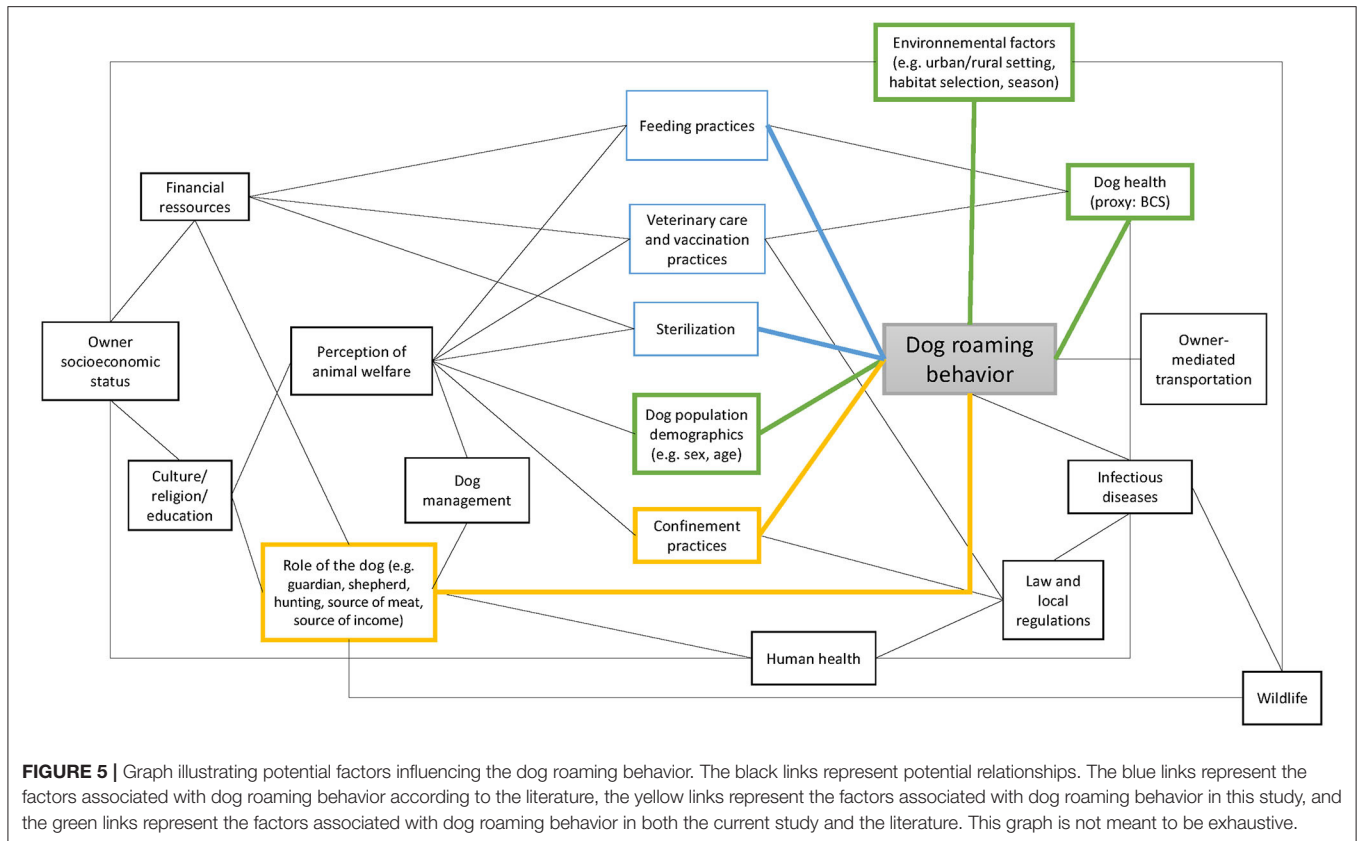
Environnemental factors (e.g. urban/rural setting, habitat selection, season)

Feeding practices

Financial ressources

Dog health (proxy: BCS)

Veterinary care and vaccination practices

Owner socioeconomic status

Sterilization

Perception of animal welfare

Dog roaming behavior

Owner-mediated transportation

Dog population demographics (e.g. sex, age)

Culture/ religion/ education

Dog management

Infectious diseases

Confinement practices

Role of the dog (e.g. guardian, shepherd, hunting, source of meat, source of income)

Law and local regulations

Human health

Wildlife

**FIGURE 5 |** Graph illustrating potential factors influencing the dog roaming behavior. The black links represent potential relationships. The blue links represent the factors associated with dog roaming behavior according to the literature, the yellow links represent the factors associated with dog roaming behavior in this study, and the green links represent the factors associated with dog roaming behavior in both the current study and the literature. This graph is not meant to be exhaustive.